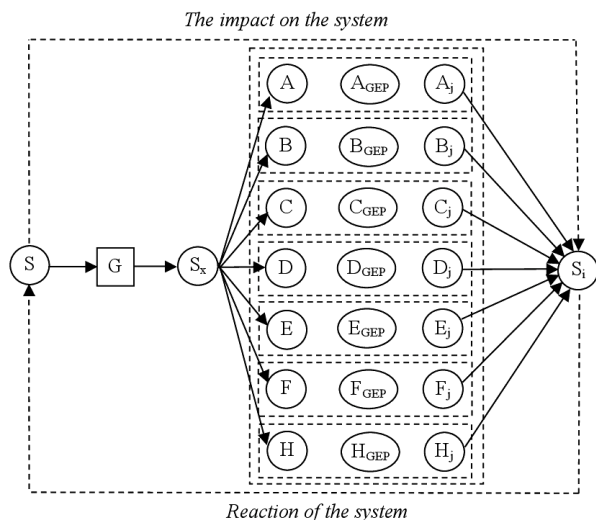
The impact on the system

S

G

$S_x$

A

$A_{GEP}$

$A_j$

B

$B_{GEP}$

$B_j$

C

$C_{GEP}$

$C_j$

D

$D_{GEP}$

$D_j$

E

$E_{GEP}$

$E_j$

F

$F_{GEP}$

$F_j$

H

$H_{GEP}$

$H_j$

$S_i$

Reaction of the system